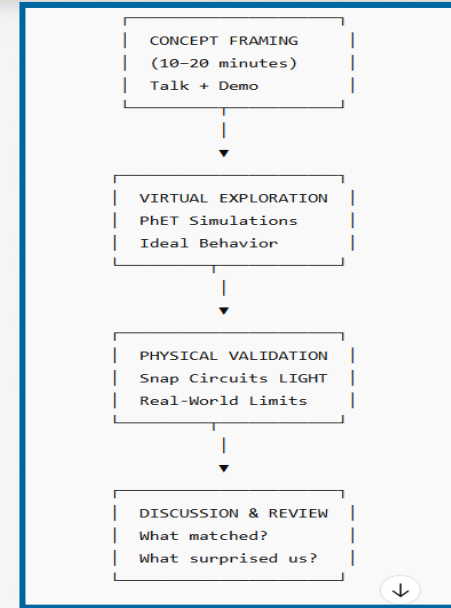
CONCEPT FRAMING
(10–20 minutes)
Talk + Demo

VIRTUAL EXPLORATION
PhET Simulations
Ideal Behavior

PHYSICAL VALIDATION
Snap Circuits LIGHT
Real-World Limits

DISCUSSION & REVIEW
What matched?
What surprised us?